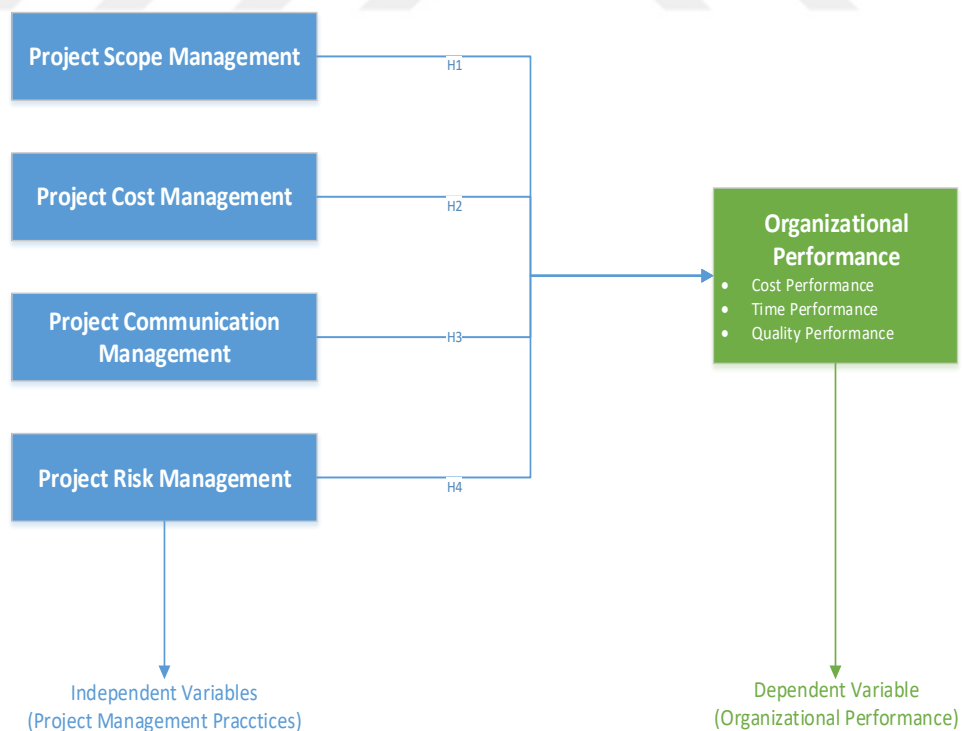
Project Scope Management

H1

Project Cost Management

H2

Project Communication Management

H3

Project Risk Management

H4

Organizational Performance
- Cost Performance
- Time Performance
- Quality Performance

Independent Variables
(Project Management Pracctices)

Dependent Variable
(Organizational Performance)